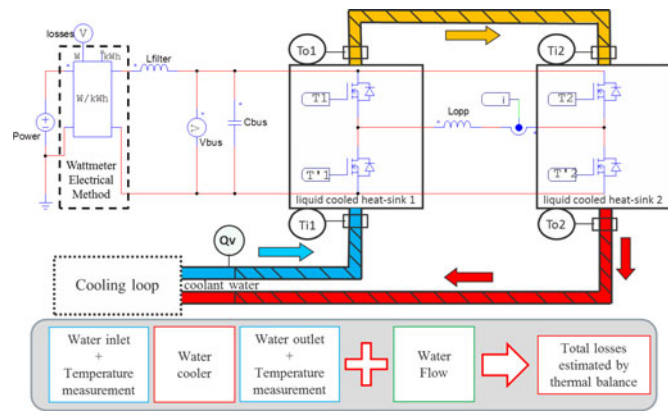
losses V
W kWh
W/kWh
Lfilter
Power
Vbus
Cbus
Wattmeter Electrical Method
To1
Ti2
T1
T'1
Lopp
i
T2
T'2
liquid cooled heat-sink 1
liquid cooled heat-sink 2
Ti1
To2
Qv
Cooling loop
coolant water

Water inlet + Temperature measurement
Water cooler
Water outlet + Temperature measurement
Water Flow
Total losses estimated by thermal balance